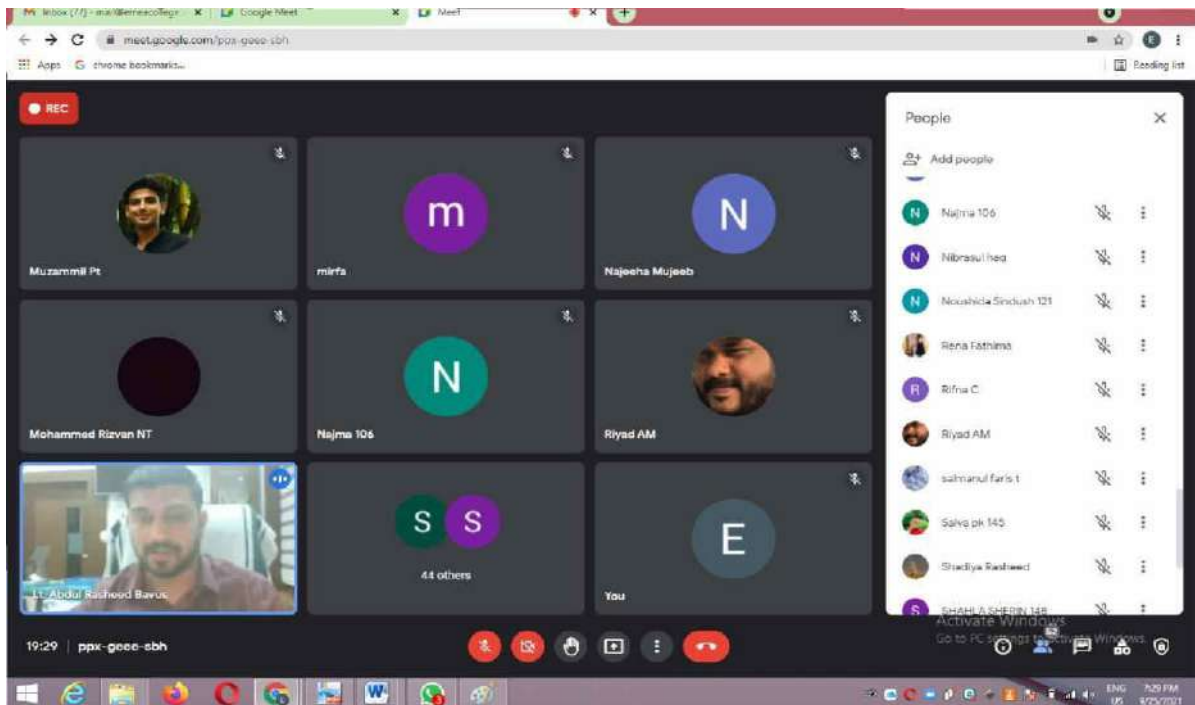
M Inbox (77) - mail@emeacollege × | Google Meet × | Meet ×

meet.google.com/ppx-geee-sbh

Apps | chrome bookmarks

Reading list

REC

Muzammil Pt

m
mirfa

N
Najeeha Mujeeb

Mohammed Rizvan NT

N
Najma 106

Riyad AM

Lt. Abdul Rasheed Bavus

S S
44 others

E
You

19:29 | ppx-geee-sbh

People

Add people

N Najma 106

N Nibrasul haq

N Noushida Sindush 121

Rena Fathima

R Rifna C

Riyad AM

salmanul faris t

Salva pk 145

Shadiya Rasheed

S SHAHLA SHERIN 148

Activate Windows
Go to PC settings to activate Windows.

ENG US 7:29 PM 9/25/2021